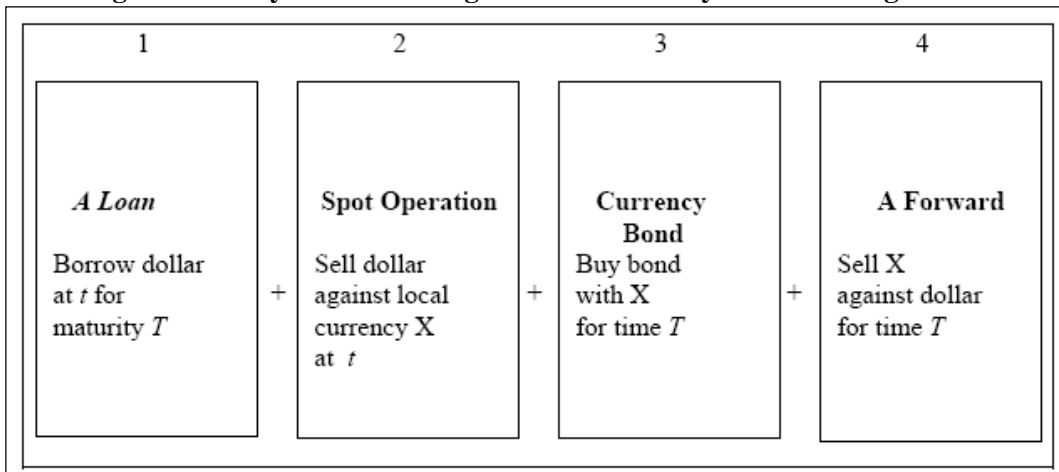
1

2

3

4

A Loan

Borrow dollar at $t$ for maturity $T$

+

Spot Operation

Sell dollar against local currency X at $t$

+

Currency Bond

Buy bond with X for time $T$

+

A Forward

Sell X against dollar for time $T$